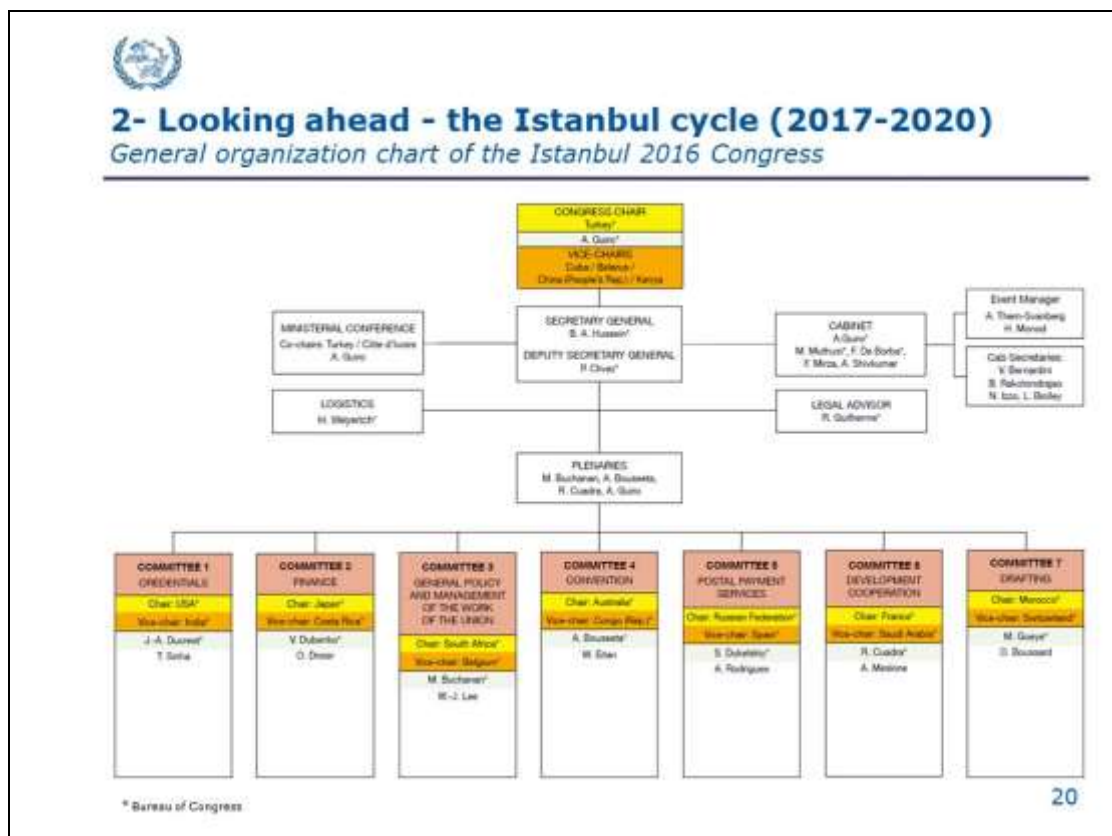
2- Looking ahead - the Istanbul cycle (2017-2020)

General organization chart of the Istanbul 2016 Congress

CONGRESS CHAIR
Turkey*
A. Guiro*
VICE-CHAIRS
Cuba / Belarus / China (People's Rep.) / Kenya

MINISTERIAL CONFERENCE
Co-chairs: Turkey / Côte d'Ivoire
A. Guiro

SECRETARY GENERAL
B. A. Hussein*
DEPUTY SECRETARY GENERAL
P. Clivaz*

CABINET
A.Guiro*
M. Mutrum*, F. De Borba*, F. Mirza, A. Shivkumar

Event Manager
A. Thern-Svanberg
H. Monod

Cab Secretaries:
V. Bernardini
B. Rakotondrajao
N. Izzo, L. Bailey

LOGISTICS
H. Weyerich*

LEGAL ADVISOR
R. Guilherme*

PLENARIES
M. Buchanan, A. Bousseta, R. Cuadra, A. Guiro

COMMITTEE 1
CREDENTIALS
Chair: USA*
Vice-chair: India*
J.-A. Ducrest*
T. Sinha

COMMITTEE 2
FINANCE
Chair: Japan*
Vice-chair: Costa Rica*
V. Dubenko*
O. Dreier

COMMITTEE 3
GENERAL POLICY AND MANAGEMENT OF THE WORK OF THE UNION
Chair: South Africa*
Vice-chair: Belgium*
M. Buchanan*
W.-J. Lee

COMMITTEE 4
CONVENTION
Chair: Australia*
Vice-chair: Congo (Rep.)*
A. Bousseta*
W. Eban

COMMITTEE 5
POSTAL PAYMENT SERVICES
Chair: Russian Federation*
Vice-chair: Spain*
S. Dukelsky*
A. Rodrigues

COMMITTEE 6
DEVELOPMENT COOPERATION
Chair: France*
Vice-chair: Saudi Arabia*
R. Cuadra*
A. Mesiona

COMMITTEE 7
DRAFTING
Chair: Morocco*
Vice-chair: Switzerland*
M. Gueye*
D. Boussard

* Bureau of Congress

20